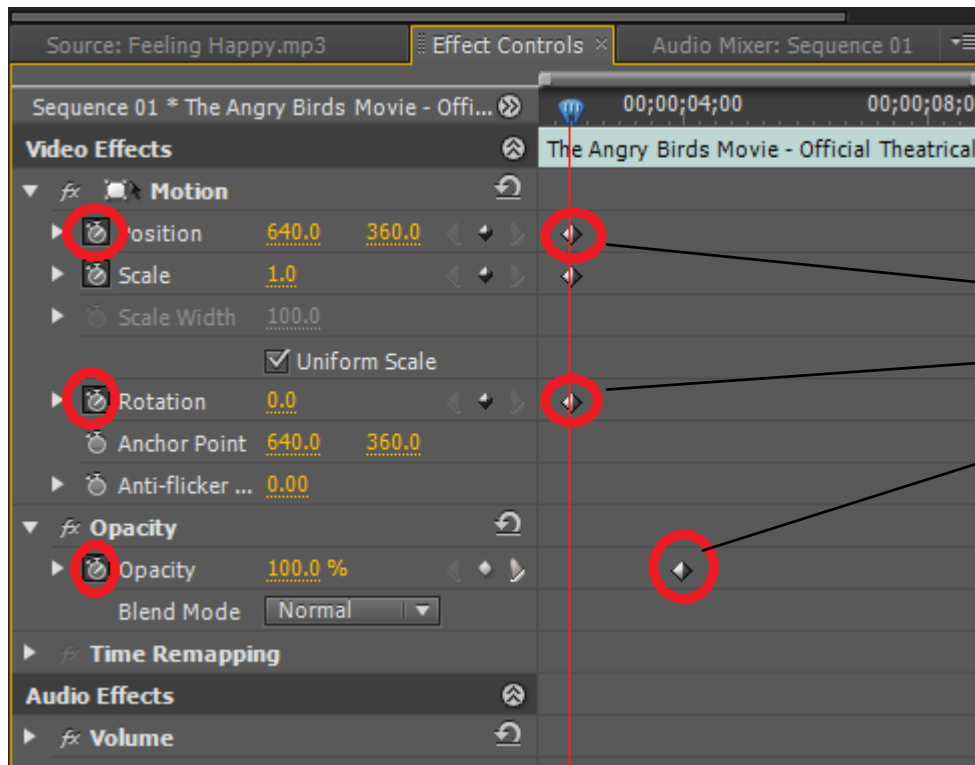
Source: Feeling Happy.mp3

Effect Controls ×

Audio Mixer: Sequence 01

Sequence 01 * The Angry Birds Movie - Offi...

00;00;04;00

00;00;08;0

Video Effects

The Angry Birds Movie - Official Theatrical

fx Motion

Position 640.0 360.0

Scale 1.0

Scale Width 100.0

Uniform Scale

Rotation 0.0

Anchor Point 640.0 360.0

Anti-flicker ... 0.00

fx Opacity

Opacity 100.0 %

Blend Mode Normal

fx Time Remapping

Audio Effects

fx Volume